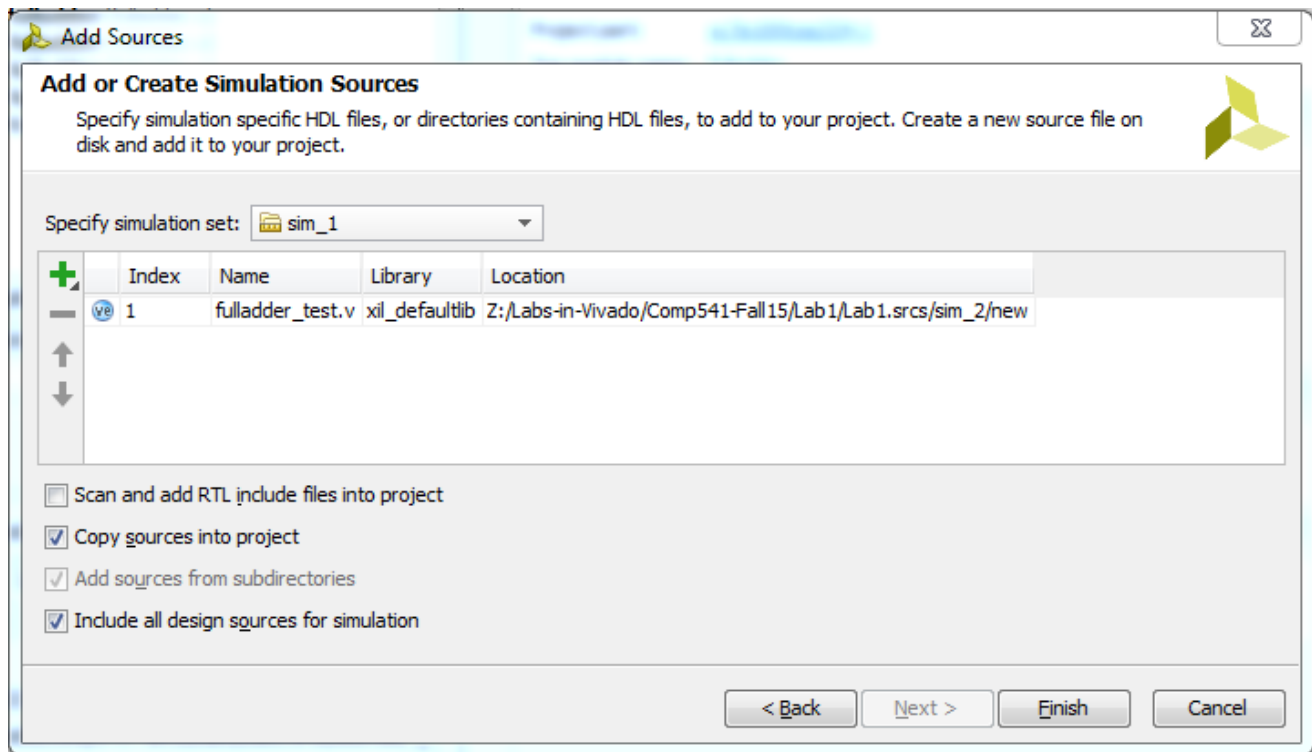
Add Sources

Add or Create Simulation Sources

Specify simulation specific HDL files, or directories containing HDL files, to add to your project. Create a new source file on disk and add it to your project.

Specify simulation set: sim_1

| | Index | Name | Library | Location |
|---|---|---|---|---|
| ve | 1 | fulladder_test.v | xil_defaultlib | Z:/Labs-in-Vivado/Comp541-Fall15/Lab1/Lab1.srcs/sim_2/new |

Scan and add RTL include files into project

Copy sources into project

Add sources from subdirectories

Include all design sources for simulation

< Back
Next >
Finish
Cancel